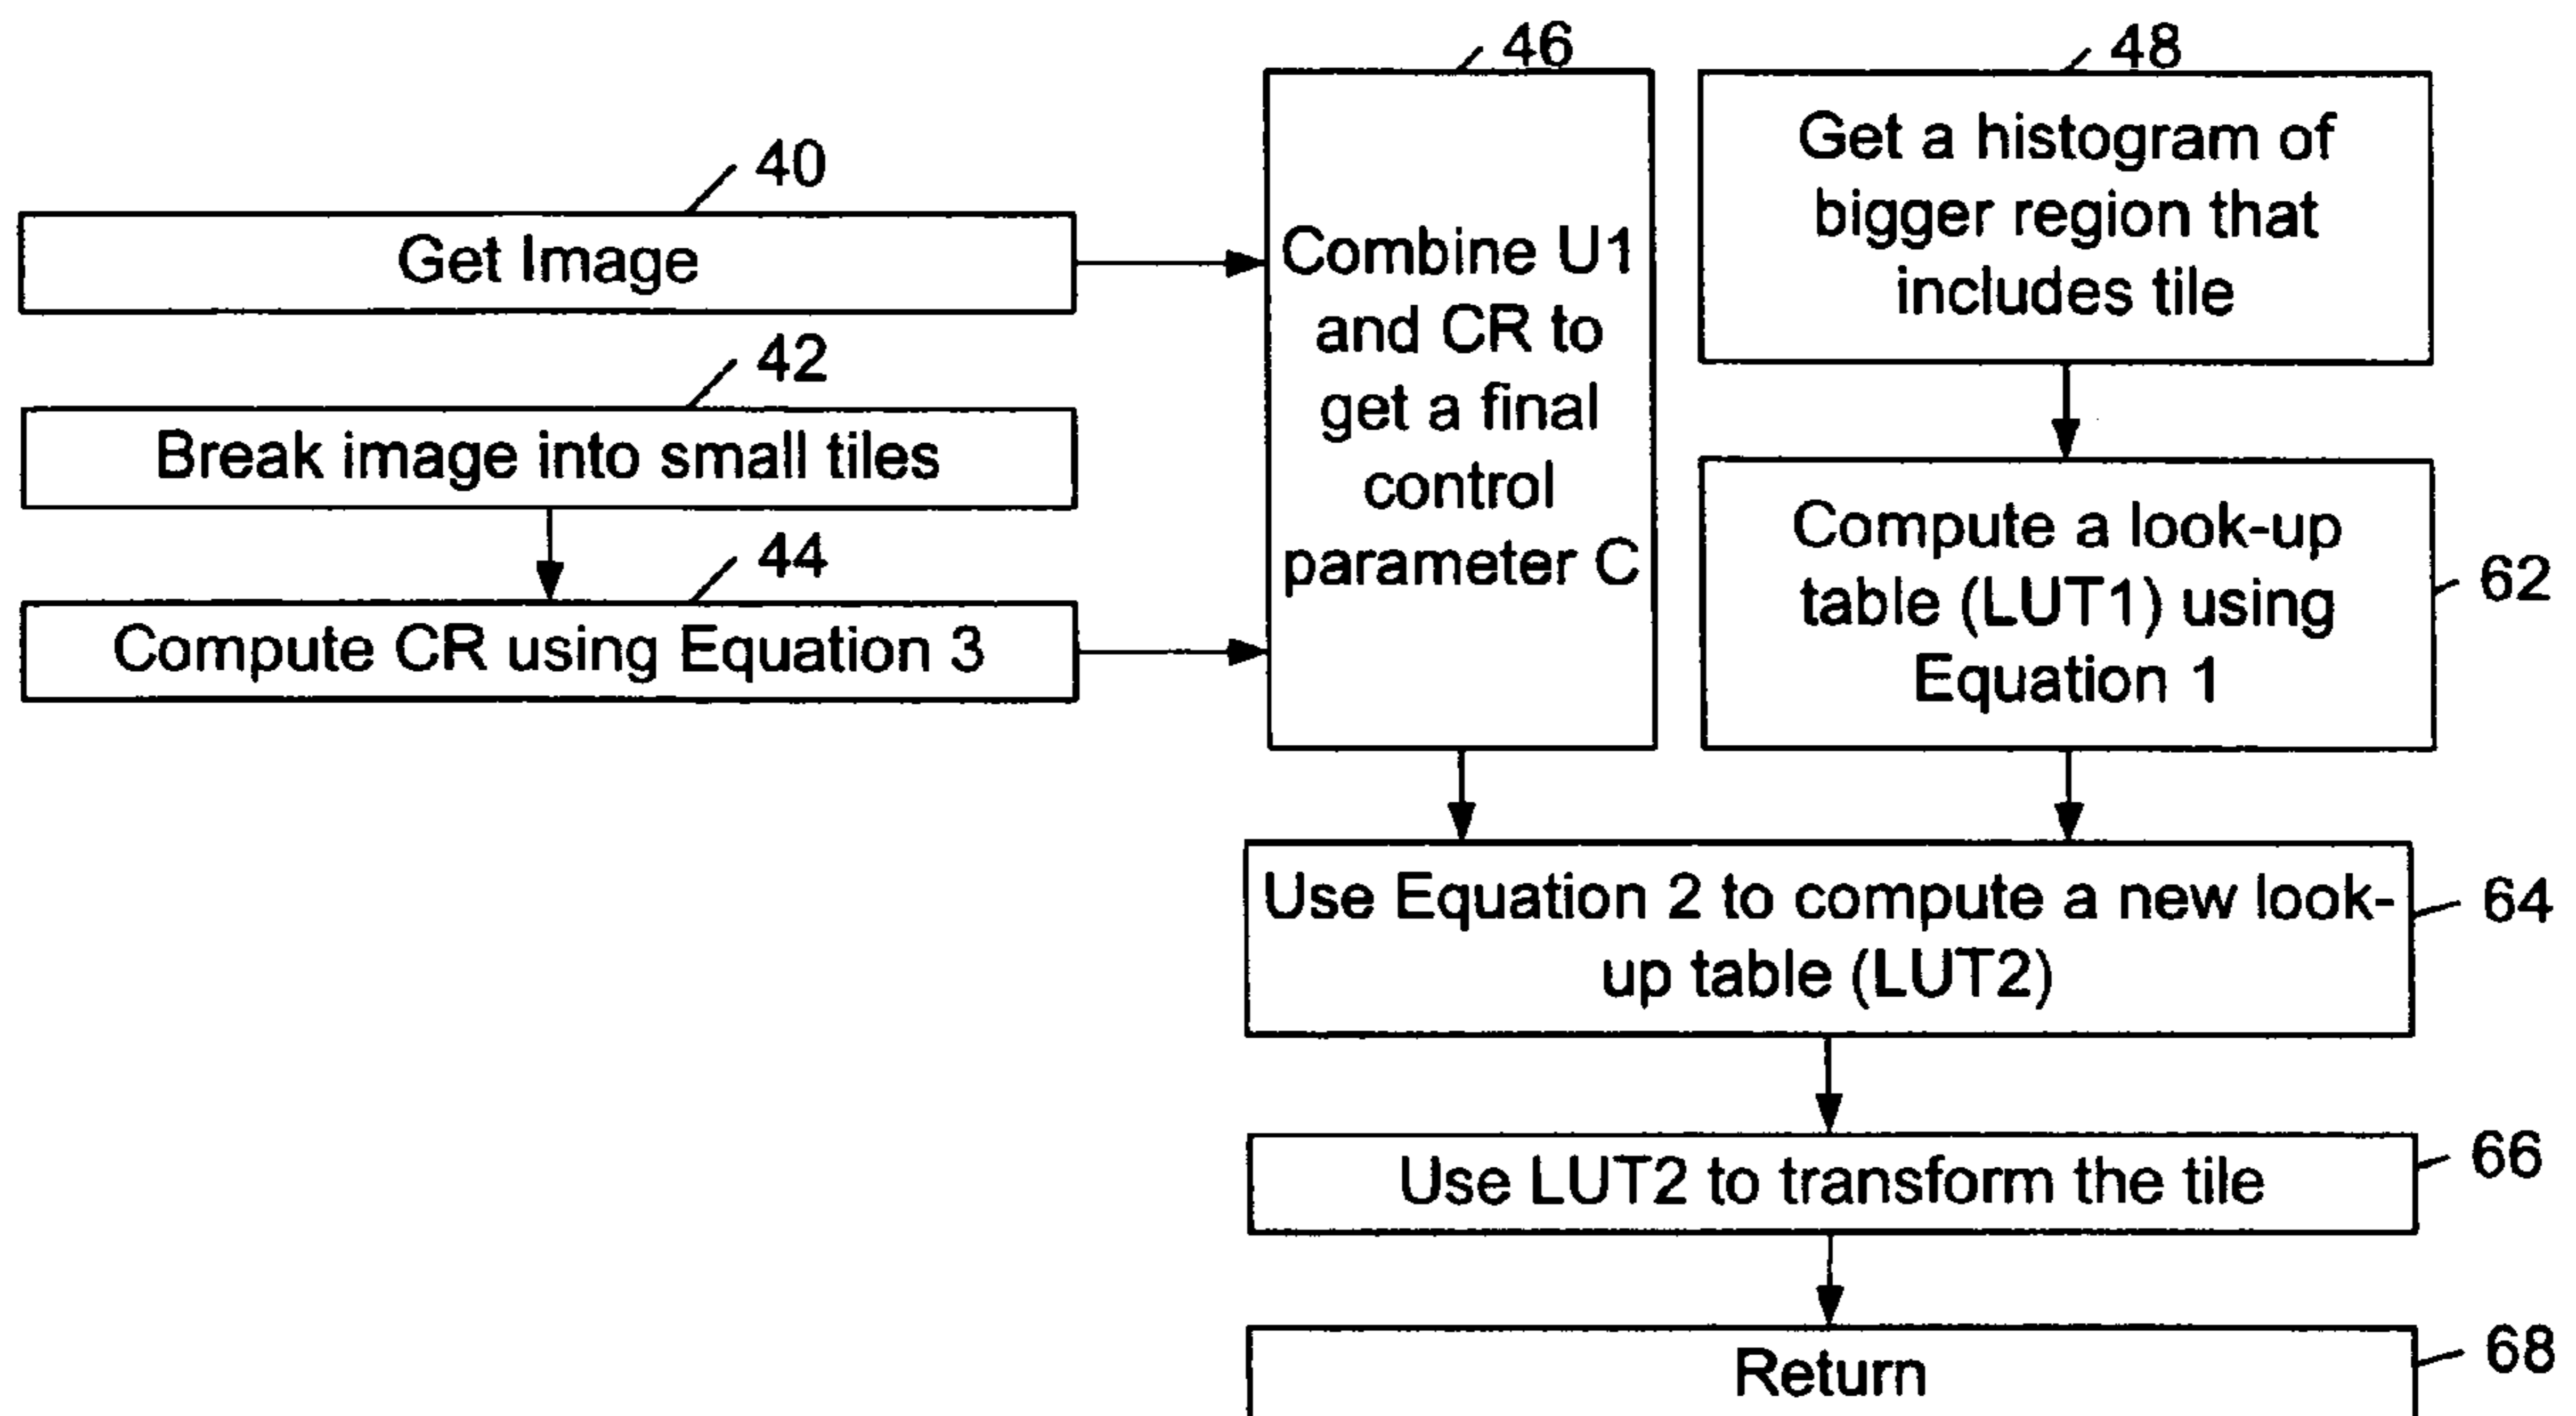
46

48

40

Get Image

42

Break image into small tiles

44

Compute CR using Equation 3

Combine U1 and CR to get a final control parameter C

Get a histogram of bigger region that includes tile

Compute a look-up table (LUT1) using Equation 1

62

Use Equation 2 to compute a new look-up table (LUT2)

64

Use LUT2 to transform the tile

66

Return

68